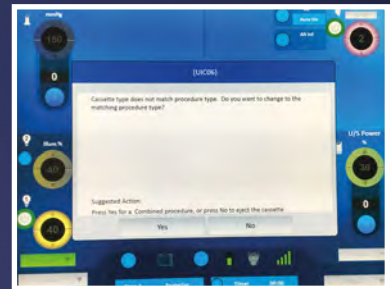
mmHg

150

0

2

(UIC06)

Cassette type does not match procedure type. Do you want to change to the matching procedure type?

Illum %

40

40

U/S Power

%

30

0

Suggested Action:

Press Yes for a Combined procedure, or press No to eject the cassette

Yes

No